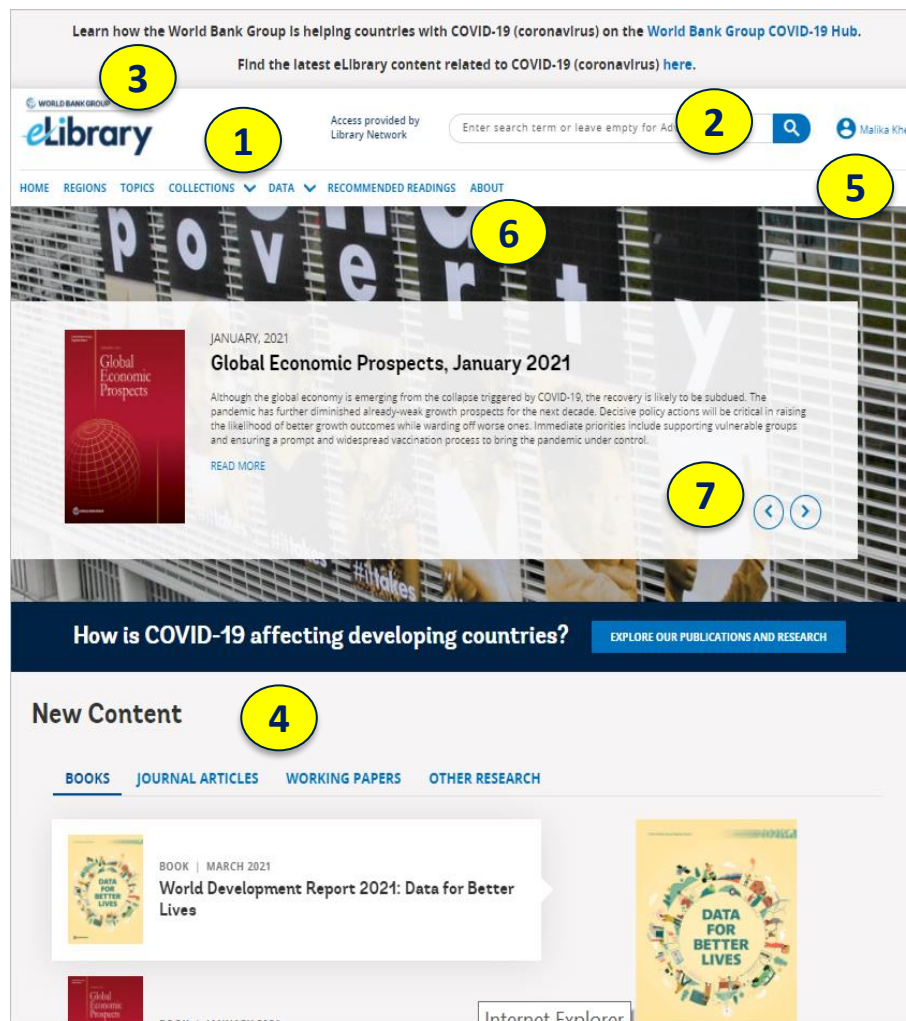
Learn how the World Bank Group is helping countries with COVID-19 (coronavirus) on the World Bank Group COVID-19 Hub.

Find the latest eLibrary content related to COVID-19 (coronavirus) here.

3

WORLD BANK GROUP

eLibrary

1

Access provided by Library Network

Enter search term or leave empty for Ad

2

Malika Khe

HOME REGIONS TOPICS COLLECTIONS DATA RECOMMENDED READINGS ABOUT

5

6

poverty

Global Economic Prospects

JANUARY, 2021

Global Economic Prospects, January 2021

Although the global economy is emerging from the collapse triggered by COVID-19, the recovery is likely to be subdued. The pandemic has further diminished already-weak growth prospects for the next decade. Decisive policy actions will be critical in raising the likelihood of better growth outcomes while warding off worse ones. Immediate priorities include supporting vulnerable groups and ensuring a prompt and widespread vaccination process to bring the pandemic under control.

READ MORE

7

#ittakes

How is COVID-19 affecting developing countries?

EXPLORE OUR PUBLICATIONS AND RESEARCH

New Content

4

BOOKS JOURNAL ARTICLES WORKING PAPERS OTHER RESEARCH

DATA FOR BETTER LIVES

BOOK | MARCH 2021

World Development Report 2021: Data for Better Lives

DATA FOR BETTER LIVES

Global Economic Prospects

BOOK | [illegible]

Internet Explorer